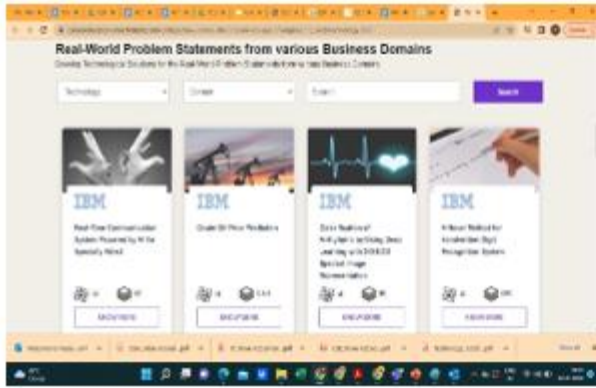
Real-World Problem Statements from various Business Domains

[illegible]

Technology

Domain

Search

Search

IBM

Real-Time Communication System Powered by AI for Specially Abled

IBM

Crude Oil Price Prediction

IBM

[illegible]

IBM

A Novel Method for Handwritten Digit Recognition System

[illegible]

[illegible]

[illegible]

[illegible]